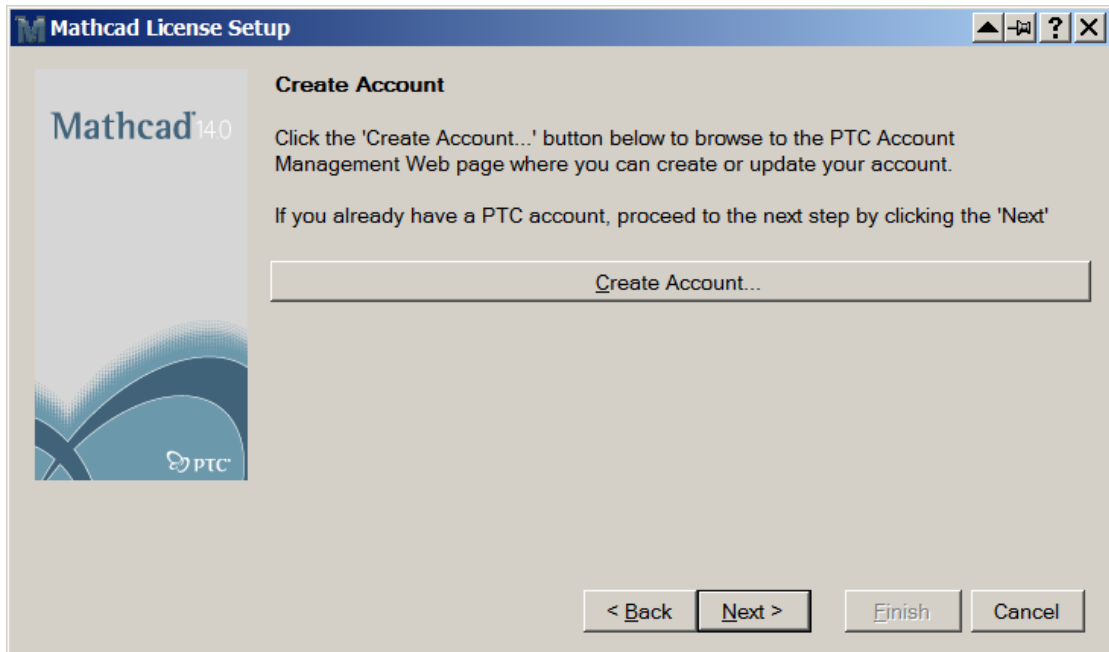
Mathcad License Setup

Mathcad 14.0

PTC

Create Account

Click the 'Create Account...' button below to browse to the PTC Account Management Web page where you can create or update your account.

If you already have a PTC account, proceed to the next step by clicking the 'Next'

Create Account...

< Back

Next >

Finish

Cancel